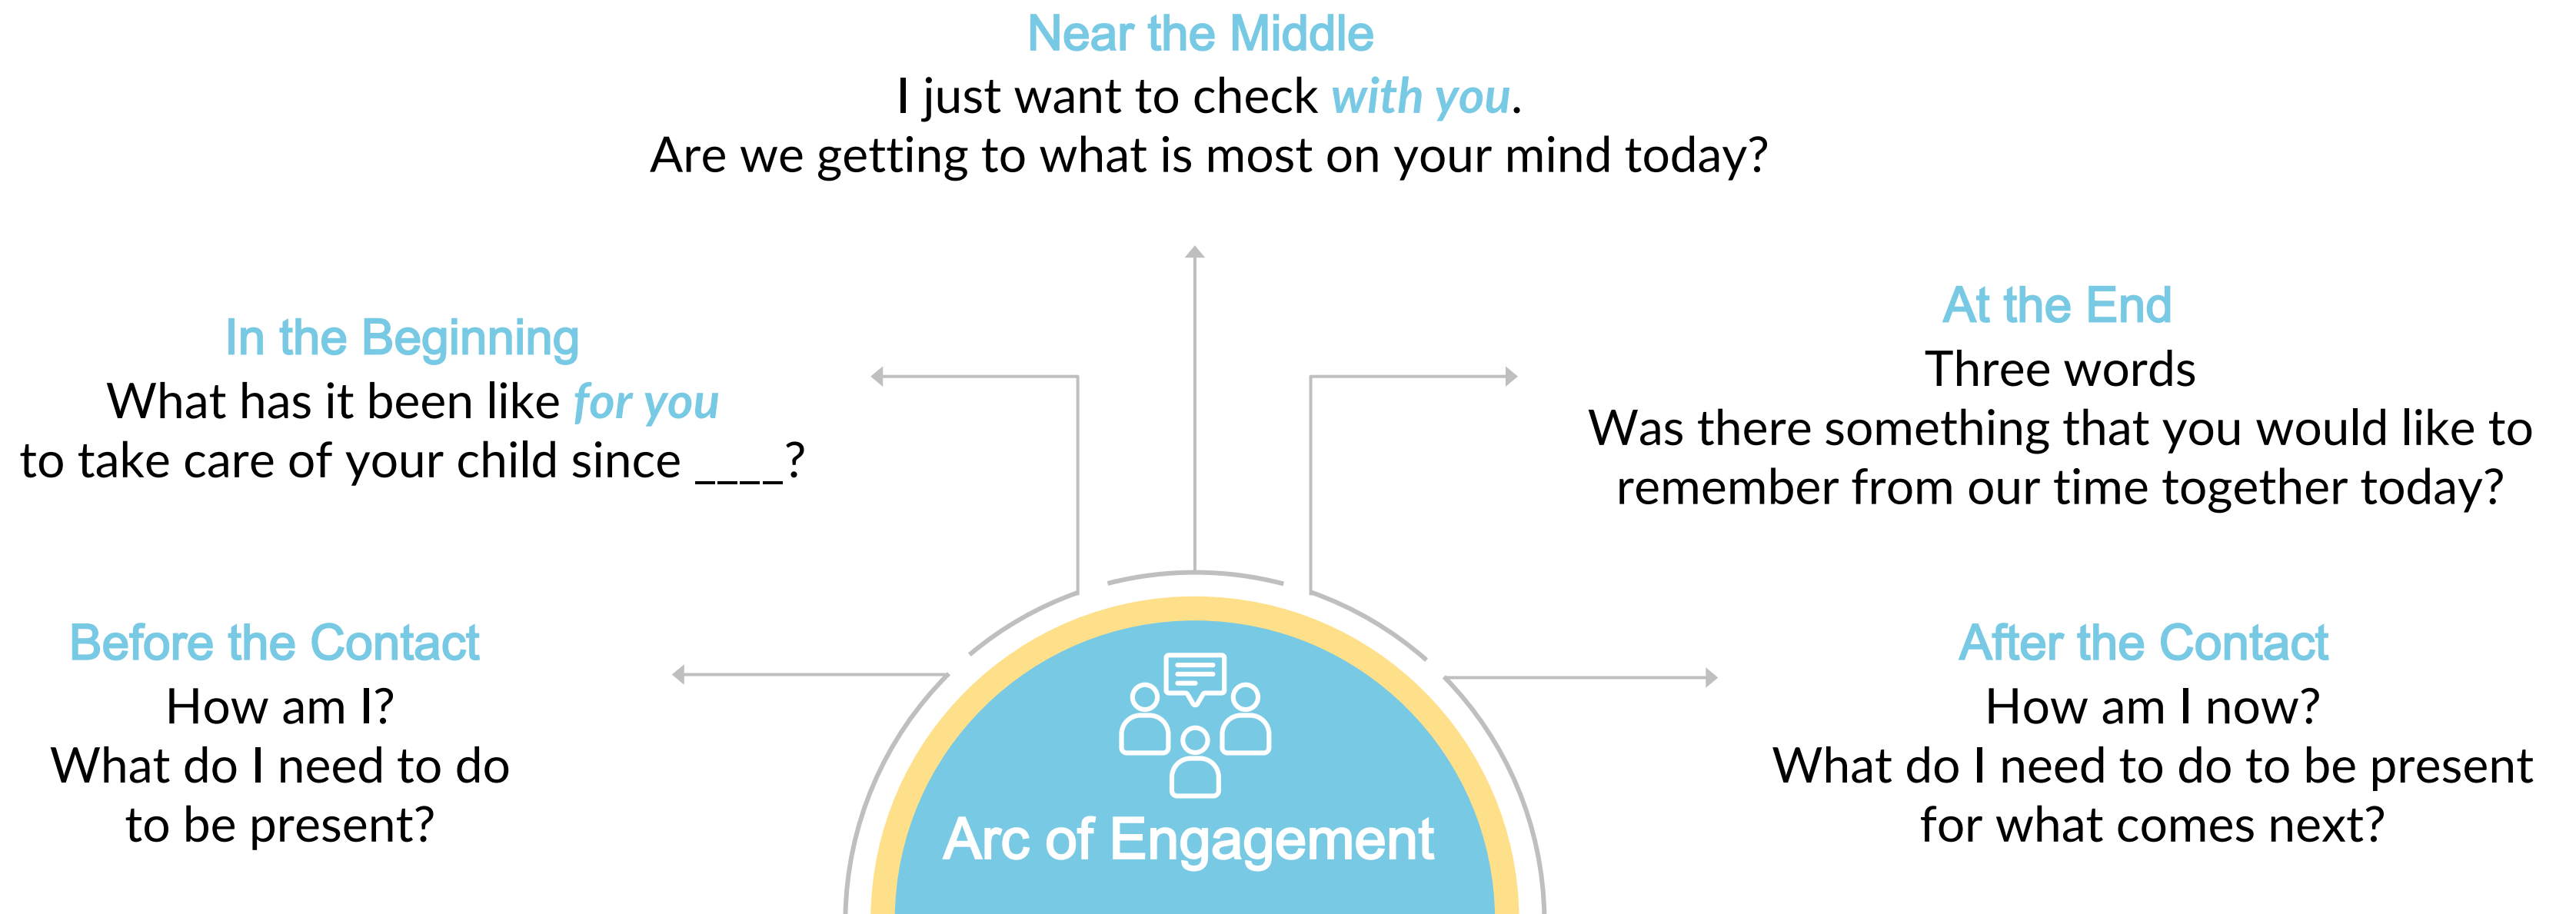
Near the Middle
I just want to check *with you*.
Are we getting to what is most on your mind today?

In the Beginning
What has it been like *for you*
to take care of your child since ____?

At the End
Three words
Was there something that you would like to remember from our time together today?

Before the Contact
How am I?
What do I need to do
to be present?

After the Contact
How am I now?
What do I need to do to be present
for what comes next?

Arc of Engagement